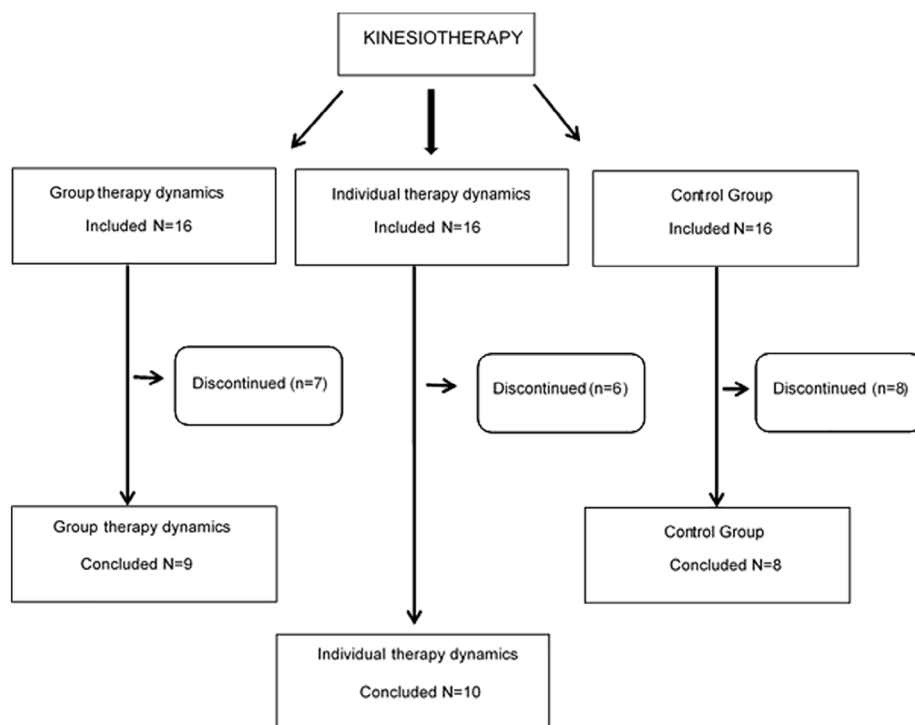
KINESIOTHERAPY

Group therapy dynamics

Included N=16

Individual therapy dynamics

Included N=16

Control Group

Included N=16

Discontinued (n=7)

Discontinued (n=6)

Discontinued (n=8)

Group therapy dynamics

Concluded N=9

Control Group

Concluded N=8

Individual therapy dynamics

Concluded N=10